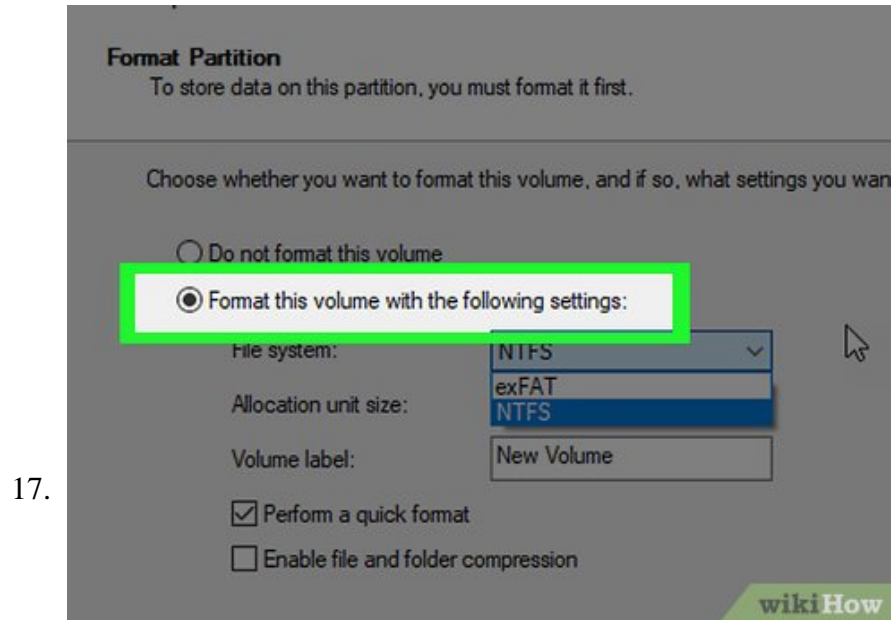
17.

Format Partition
To store data on this partition, you must format it first.

Choose whether you want to format this volume, and if so, what settings you wan

Do not format this volume

Format this volume with the following settings:

File system: NTFS

exFAT
NTFS

Allocation unit size:

Volume label: New Volume

Perform a quick format

Enable file and folder compression

wikiHow